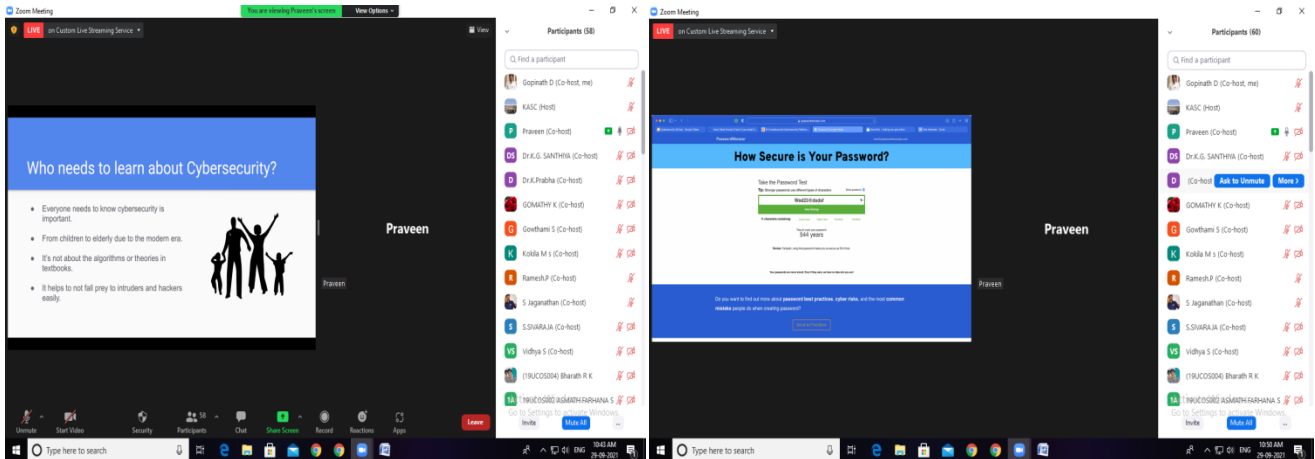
Zoom Meeting

You are viewing Praveen's screen View Options

LIVE on Custom Live Streaming Service

View

Who needs to learn about Cybersecurity?

• Everyone needs to know cybersecurity is important.

• From children to elderly due to the modern era.

• It's not about the algorithms or theories in textbooks.

• It helps to not fall prey to intruders and hackers easily.

Praveen

Praveen

Participants (58)

Find a participant

Gopinath D (Co-host, me)

KASC (Host)

Praveen (Co-host)

Dr.K.G. SANTHIYA (Co-host)

Dr.K.Prabha (Co-host)

GOMATHY K (Co-host)

Gowthami S (Co-host)

Kokila M s (Co-host)

Ramesh.P (Co-host)

S Jaganathan (Co-host)

S.SIVARAJA (Co-host)

Vidhya S (Co-host)

(19UCOS004) Bharath R K

(19UCOS002) ASMATH FARHANA S

Go to Settings to activate Windows.

Invite Mute All ...

Unmute Start Video Security Participants 58 Chat Share Screen Record Reactions Apps Leave

Type here to search

ENG 10:43 AM 29-09-2021

Zoom Meeting

LIVE on Custom Live Streaming Service

How Secure is Your Password?

Take the Password Test

Wed22@dsdsf

544 years

Praveen

Praveen

Participants (60)

Find a participant

Gopinath D (Co-host, me)

KASC (Host)

Praveen (Co-host)

Dr.K.G. SANTHIYA (Co-host)

(Co-host Ask to Unmute More

GOMATHY K (Co-host)

Gowthami S (Co-host)

Kokila M s (Co-host)

Ramesh.P (Co-host)

S Jaganathan (Co-host)

S.SIVARAJA (Co-host)

Vidhya S (Co-host)

(19UCOS004) Bharath R K

(19UCOS002) ASMATH FARHANA S

Go to Settings to activate Windows.

Invite Mute All ...

Type here to search

ENG 10:50 AM 29-09-2021